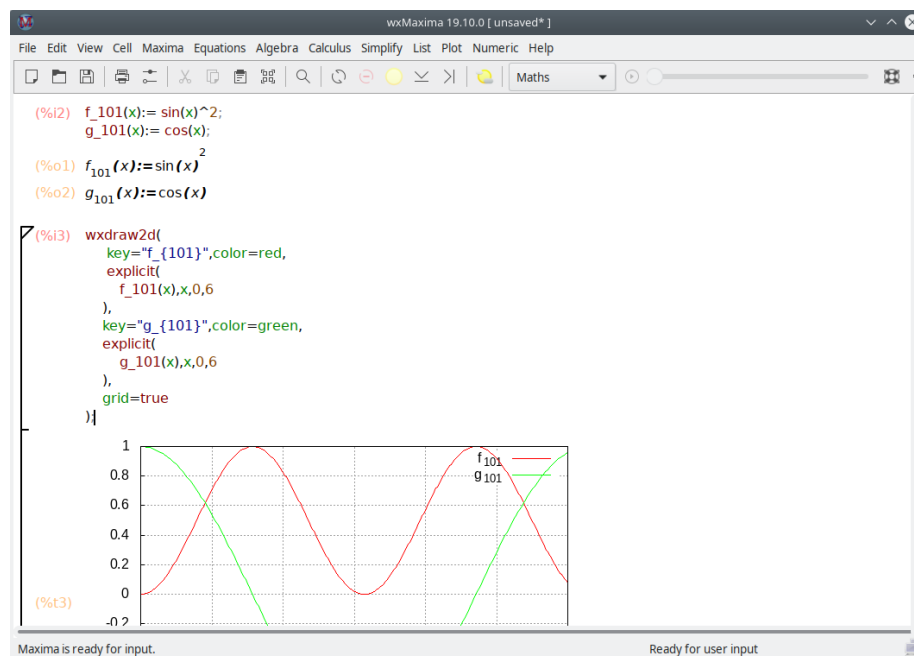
wxMaxima 19.10.0 [ unsaved* ]

File Edit View Cell Maxima Equations Algebra Calculus Simplify List Plot Numeric Help

Maths

(%i2) f_101(x):= sin(x)^2;
g_101(x):= cos(x);

(%o1) $f_{101}(x):=\sin(x)^2$

(%o2) $g_{101}(x):=\cos(x)$

(%i3) wxdraw2d(
key="f_{101}",color=red,
explicit(
f_101(x),x,0,6
),
key="g_{101}",color=green,
explicit(
g_101(x),x,0,6
),
grid=true
);

1
0.8
0.6
0.4
0.2
0
-0.2

$f_{101}$
$g_{101}$

(%t3)

Maxima is ready for input.

Ready for user input